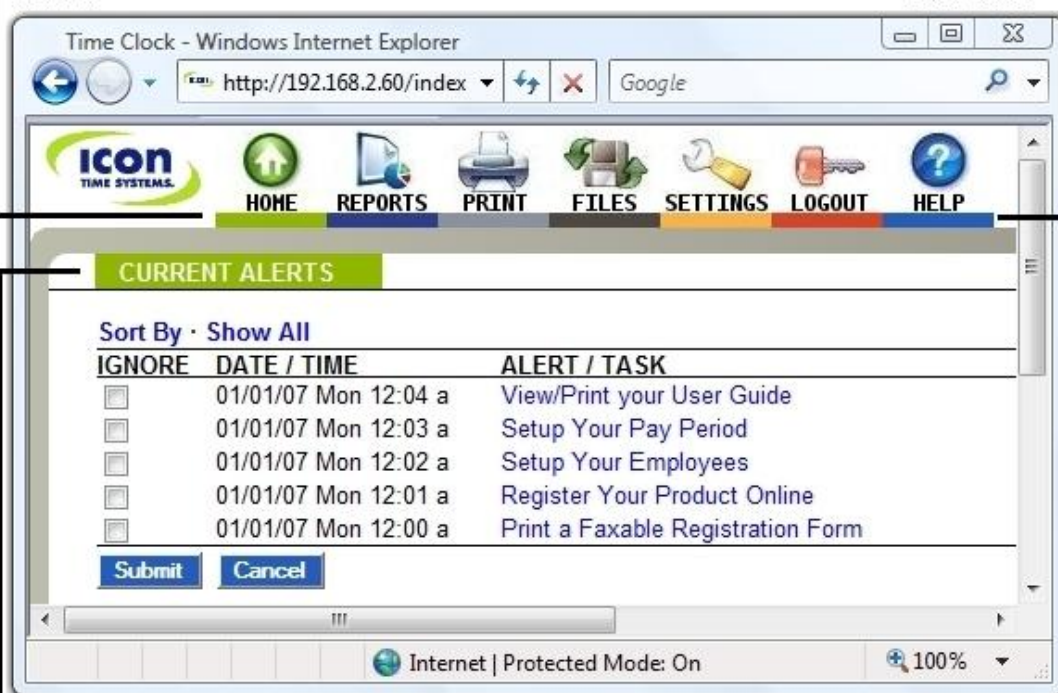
Time Clock - Windows Internet Explorer

http://192.168.2.60/index

Google

ICON TIME SYSTEMS

HOME REPORTS PRINT FILES SETTINGS LOGOUT HELP

CURRENT ALERTS

Sort By · Show All

| IGNORE | DATE / TIME | ALERT / TASK |
|---|---|---|
| | 01/01/07 Mon 12:04 a | View/Print your User Guide |
| | 01/01/07 Mon 12:03 a | Setup Your Pay Period |
| | 01/01/07 Mon 12:02 a | Setup Your Employees |
| | 01/01/07 Mon 12:01 a | Register Your Product Online |
| | 01/01/07 Mon 12:00 a | Print a Faxable Registration Form |

Submit Cancel

Internet | Protected Mode: On

100%